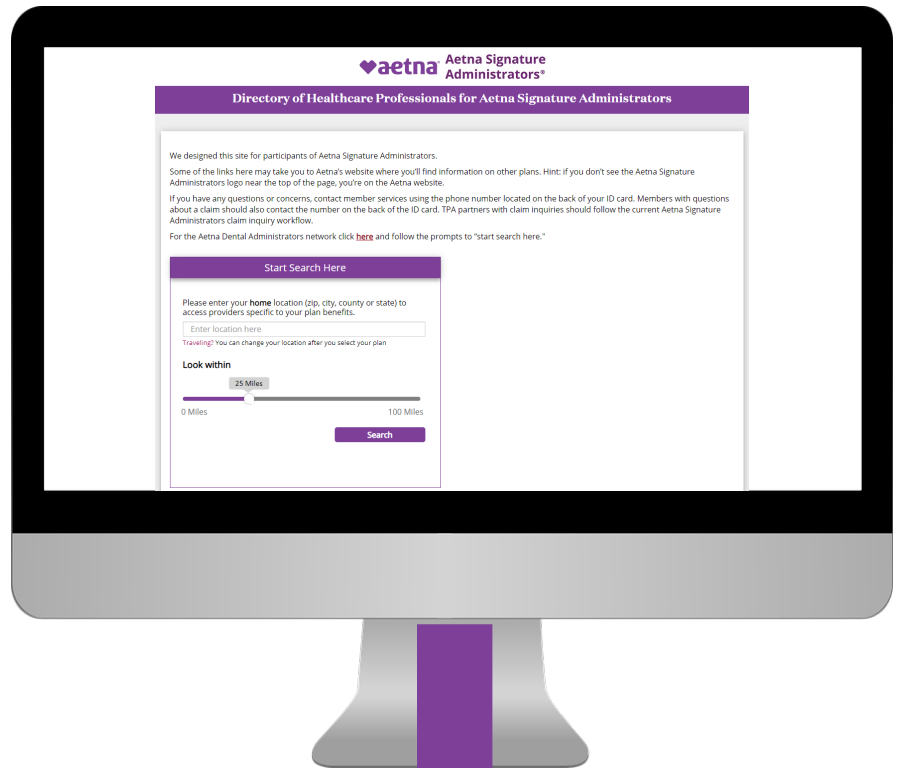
aetna Aetna Signature Administrators®

Directory of Healthcare Professionals for Aetna Signature Administrators

We designed this site for participants of Aetna Signature Administrators.

Some of the links here may take you to Aetna's website where you'll find information on other plans. Hint: if you don't see the Aetna Signature Administrators logo near the top of the page, you're on the Aetna website.

If you have any questions or concerns, contact member services using the phone number located on the back of your ID card. Members with questions about a claim should also contact the number on the back of the ID card. TPA partners with claim inquiries should follow the current Aetna Signature Administrators claim inquiry workflow.

For the Aetna Dental Administrators network click here and follow the prompts to "start search here."

Start Search Here

Please enter your home location (zip, city, county or state) to access providers specific to your plan benefits.

Enter location here

Traveling? You can change your location after you select your plan

Look within

25 Miles

0 Miles

100 Miles

Search